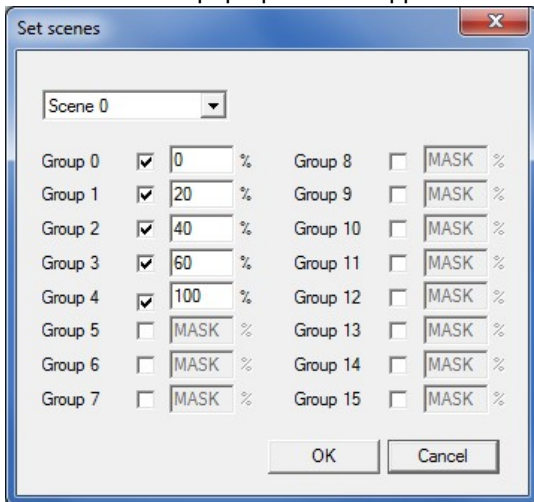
Set scenes

Scene 0

Group 0 0 %
Group 1 20 %
Group 2 40 %
Group 3 60 %
Group 4 100 %
Group 5 MASK %
Group 6 MASK %
Group 7 MASK %

Group 8 MASK %
Group 9 MASK %
Group 10 MASK %
Group 11 MASK %
Group 12 MASK %
Group 13 MASK %
Group 14 MASK %
Group 15 MASK %

OK
Cancel